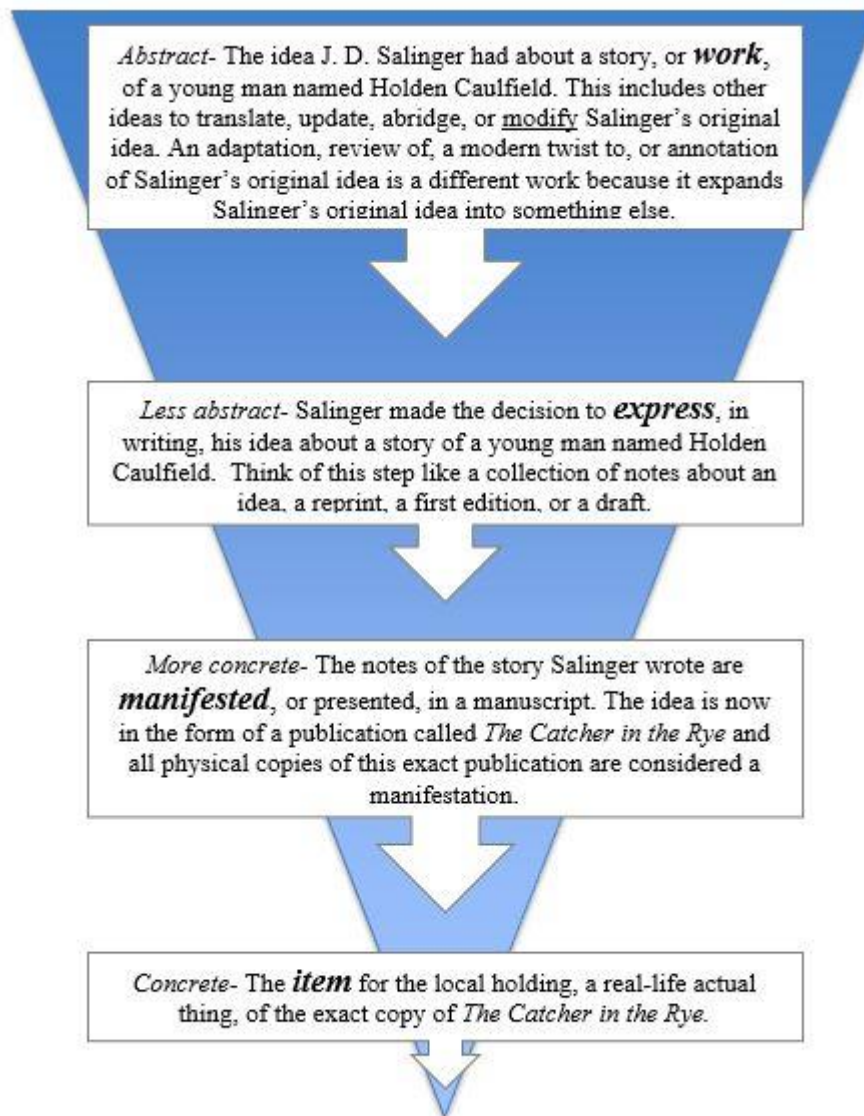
Abstract- The idea J. D. Salinger had about a story, or work, of a young man named Holden Caulfield. This includes other ideas to translate, update, abridge, or modify Salinger's original idea. An adaptation, review of, a modern twist to, or annotation of Salinger's original idea is a different work because it expands Salinger's original idea into something else.

Less abstract- Salinger made the decision to express, in writing, his idea about a story of a young man named Holden Caulfield. Think of this step like a collection of notes about an idea, a reprint, a first edition, or a draft.

More concrete- The notes of the story Salinger wrote are manifested, or presented, in a manuscript. The idea is now in the form of a publication called The Catcher in the Rye and all physical copies of this exact publication are considered a manifestation.

Concrete- The item for the local holding, a real-life actual thing, of the exact copy of The Catcher in the Rye.